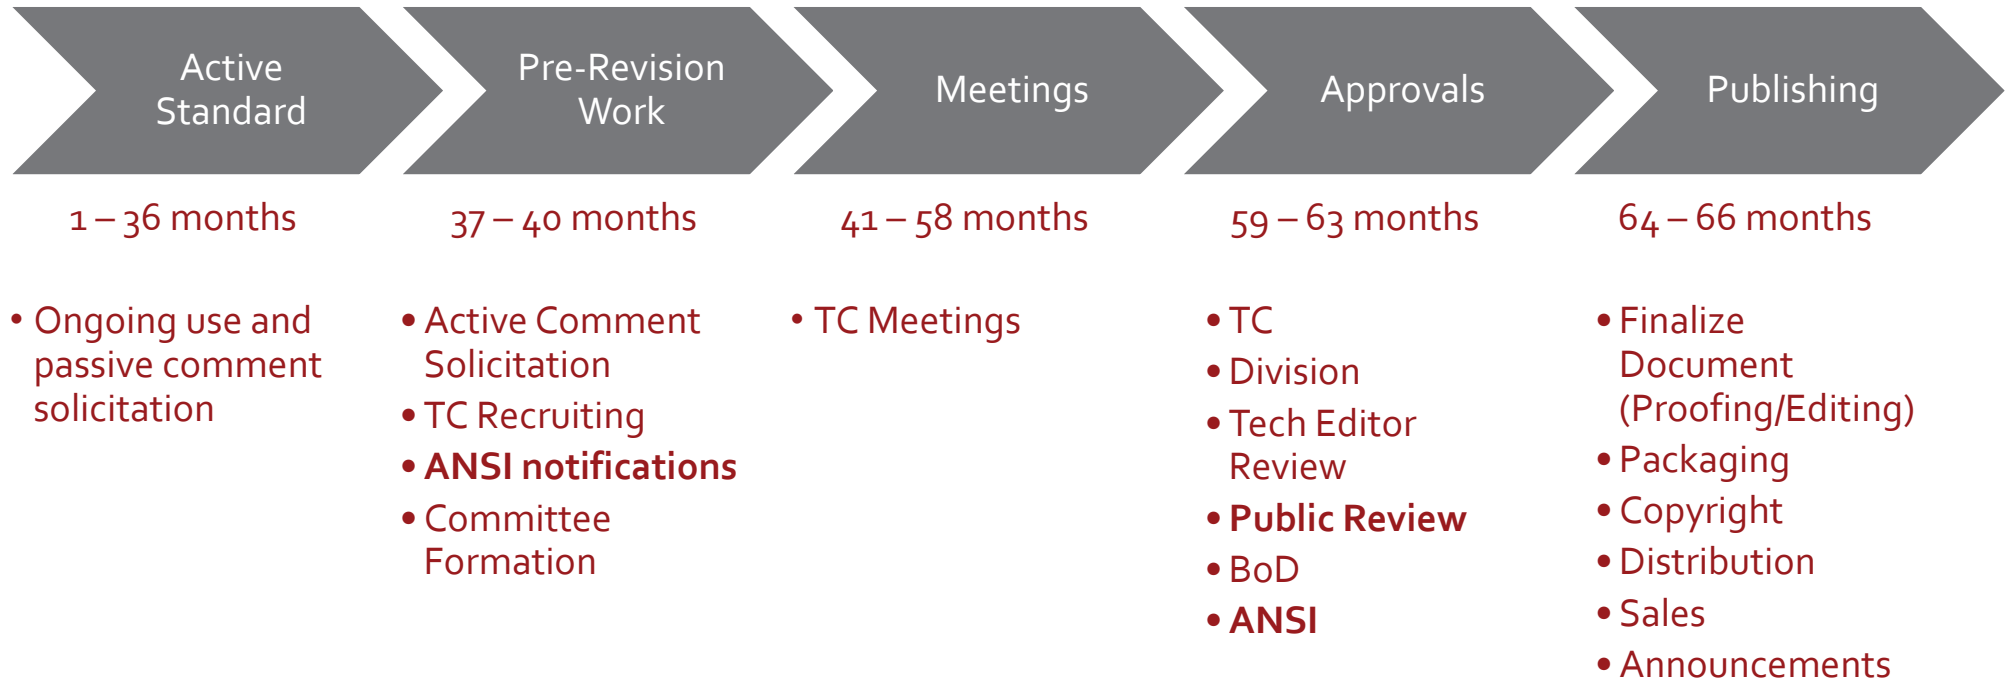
Active Standard

1 – 36 months

• Ongoing use and passive comment solicitation

Pre-Revision Work

37 – 40 months

• Active Comment Solicitation
• TC Recruiting
• ANSI notifications
• Committee Formation

Meetings

41 – 58 months

• TC Meetings

Approvals

59 – 63 months

• TC
• Division
• Tech Editor Review
• Public Review
• BoD
• ANSI

Publishing

64 – 66 months

• Finalize Document (Proofing/Editing)
• Packaging
• Copyright
• Distribution
• Sales
• Announcements